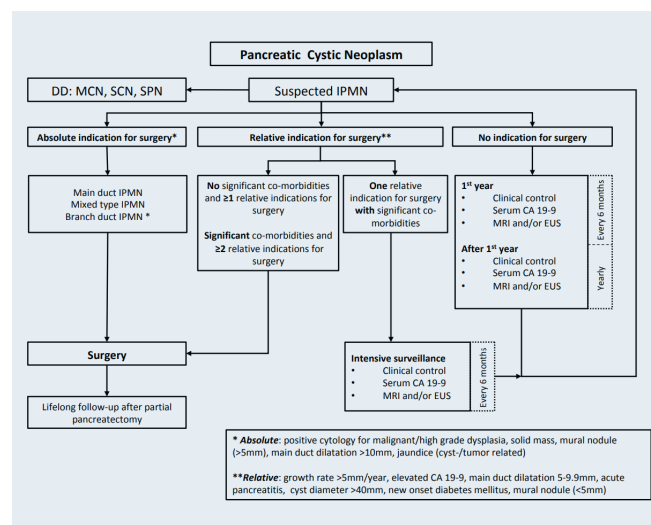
Pancreatic Cystic Neoplasm

DD: MCN, SCN, SPN

Suspected IPMN

Absolute indication for surgery*

Relative indication for surgery**

No indication for surgery

Main duct IPMN
Mixed type IPMN
Branch duct IPMN *

No significant co-morbidities and ≥1 relative indications for surgery

Significant co-morbidities and ≥2 relative indications for surgery

One relative indication for surgery with significant co-morbidities

1st year
• Clinical control
• Serum CA 19-9
• MRI and/or EUS

Every 6 months

After 1st year
• Clinical control
• Serum CA 19-9
• MRI and/or EUS

Yearly

Surgery

Intensive surveillance
• Clinical control
• Serum CA 19-9
• MRI and/or EUS

Every 6 months

Lifelong follow-up after partial pancreatectomy

* Absolute: positive cytology for malignant/high grade dysplasia, solid mass, mural nodule (>5mm), main duct dilatation >10mm, jaundice (cyst-/tumor related)

**Relative: growth rate >5mm/year, elevated CA 19-9, main duct dilatation 5-9.9mm, acute pancreatitis, cyst diameter >40mm, new onset diabetes mellitus, mural nodule (<5mm)